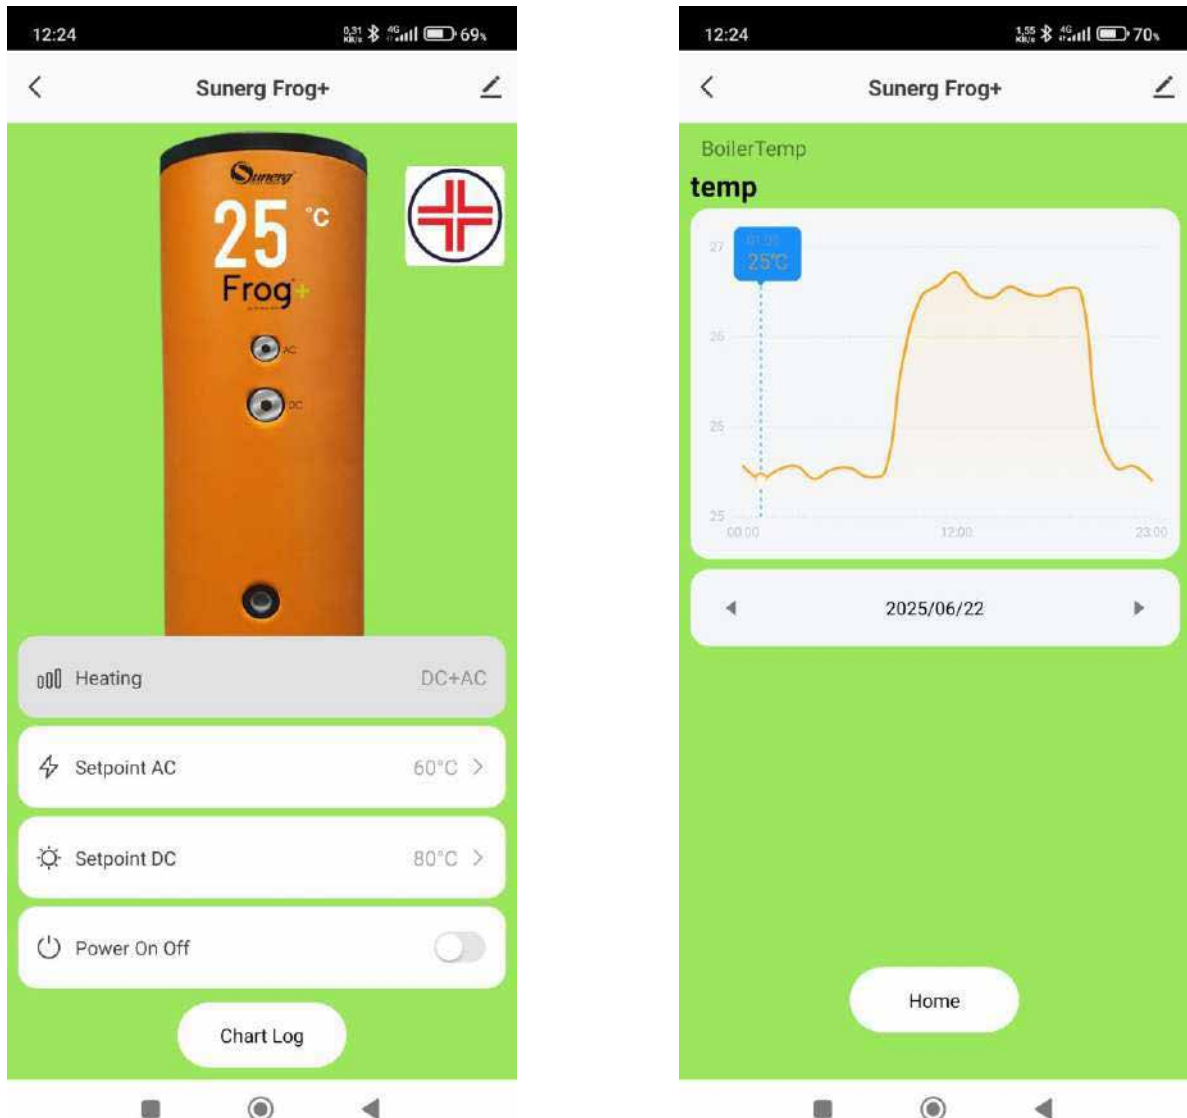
12:24
0,31 KB/s 4G 69%

Sunerg Frog+

Sunerg
25 °C
Frog+
AC
DC

Heating DC+AC

Setpoint AC 60°C

Setpoint DC 80°C

Power On Off

Chart Log

12:24
1,55 KB/s 4G 70%

Sunerg Frog+

BoilerTemp
temp

27
01:00
25°C
26
25
25
00:00
12:00
23:00

2025/06/22

Home